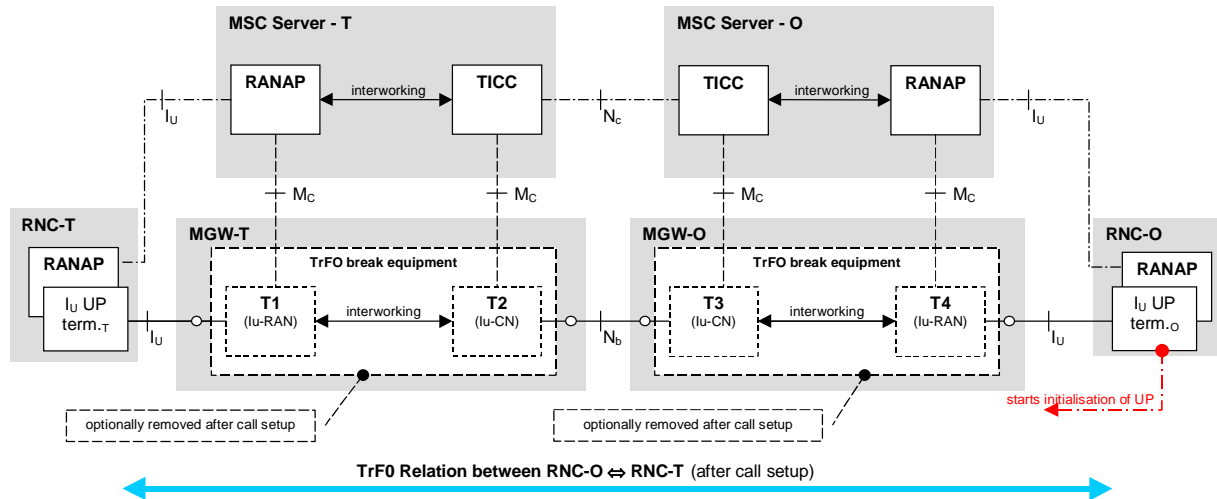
MSC Server - T

MSC Server - O

RANAP

interworking

TICC

TICC

interworking

RANAP

$I_U$

$N_c$

$I_U$

$M_C$

$M_C$

$M_C$

$M_C$

RNC-T

MGW-T

MGW-O

RNC-O

RANAP

TrFO break equipment

TrFO break equipment

RANAP

$I_U$ UP term.$_T$

T1 (Iu-RAN)

interworking

T2 (Iu-CN)

T3 (Iu-CN)

interworking

T4 (Iu-RAN)

$I_U$ UP term.$_O$

$I_U$

$N_b$

$I_U$

optionally removed after call setup

optionally removed after call setup

starts initialisation of UP

TrF0 Relation between RNC-O ⇔ RNC-T (after call setup)